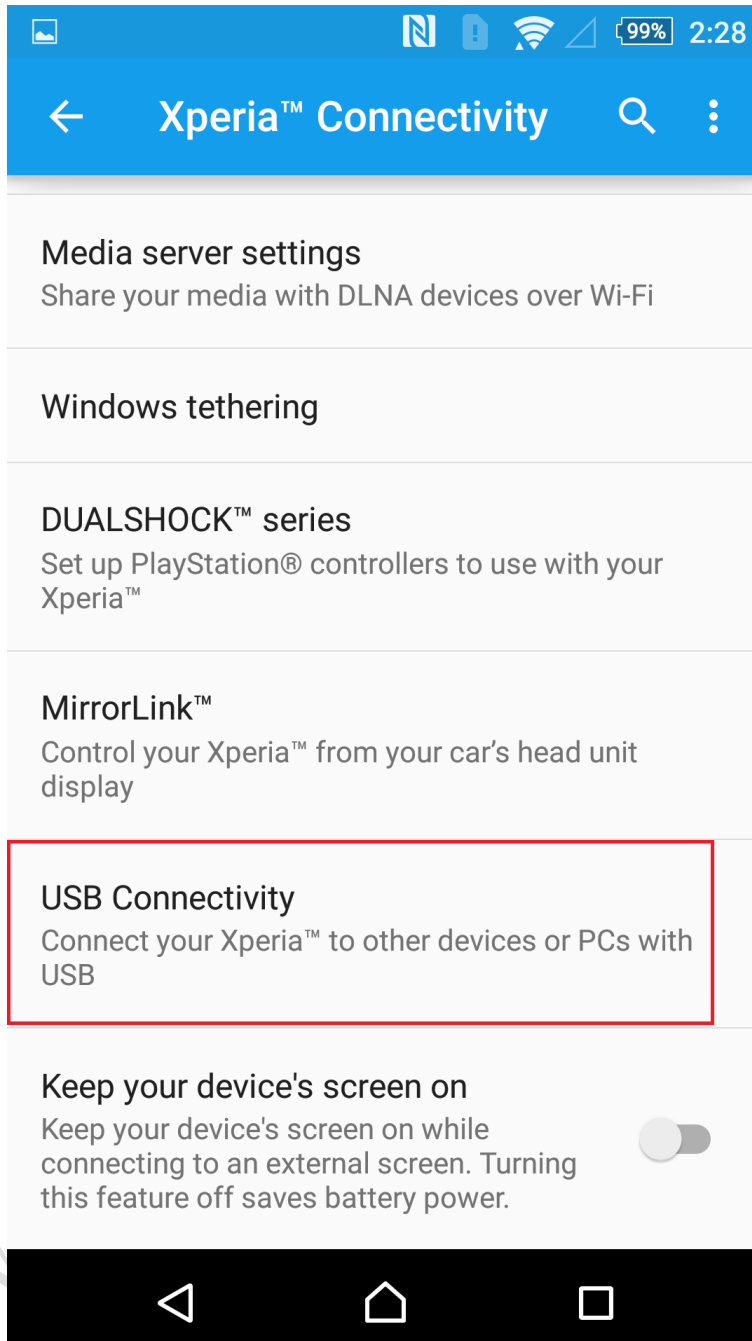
99% 2:28

Xperia™ Connectivity

Media server settings
Share your media with DLNA devices over Wi-Fi

Windows tethering

DUALSHOCK™ series
Set up PlayStation® controllers to use with your Xperia™

MirrorLink™
Control your Xperia™ from your car’s head unit display

USB Connectivity
Connect your Xperia™ to other devices or PCs with USB

Keep your device's screen on
Keep your device's screen on while connecting to an external screen. Turning this feature off saves battery power.